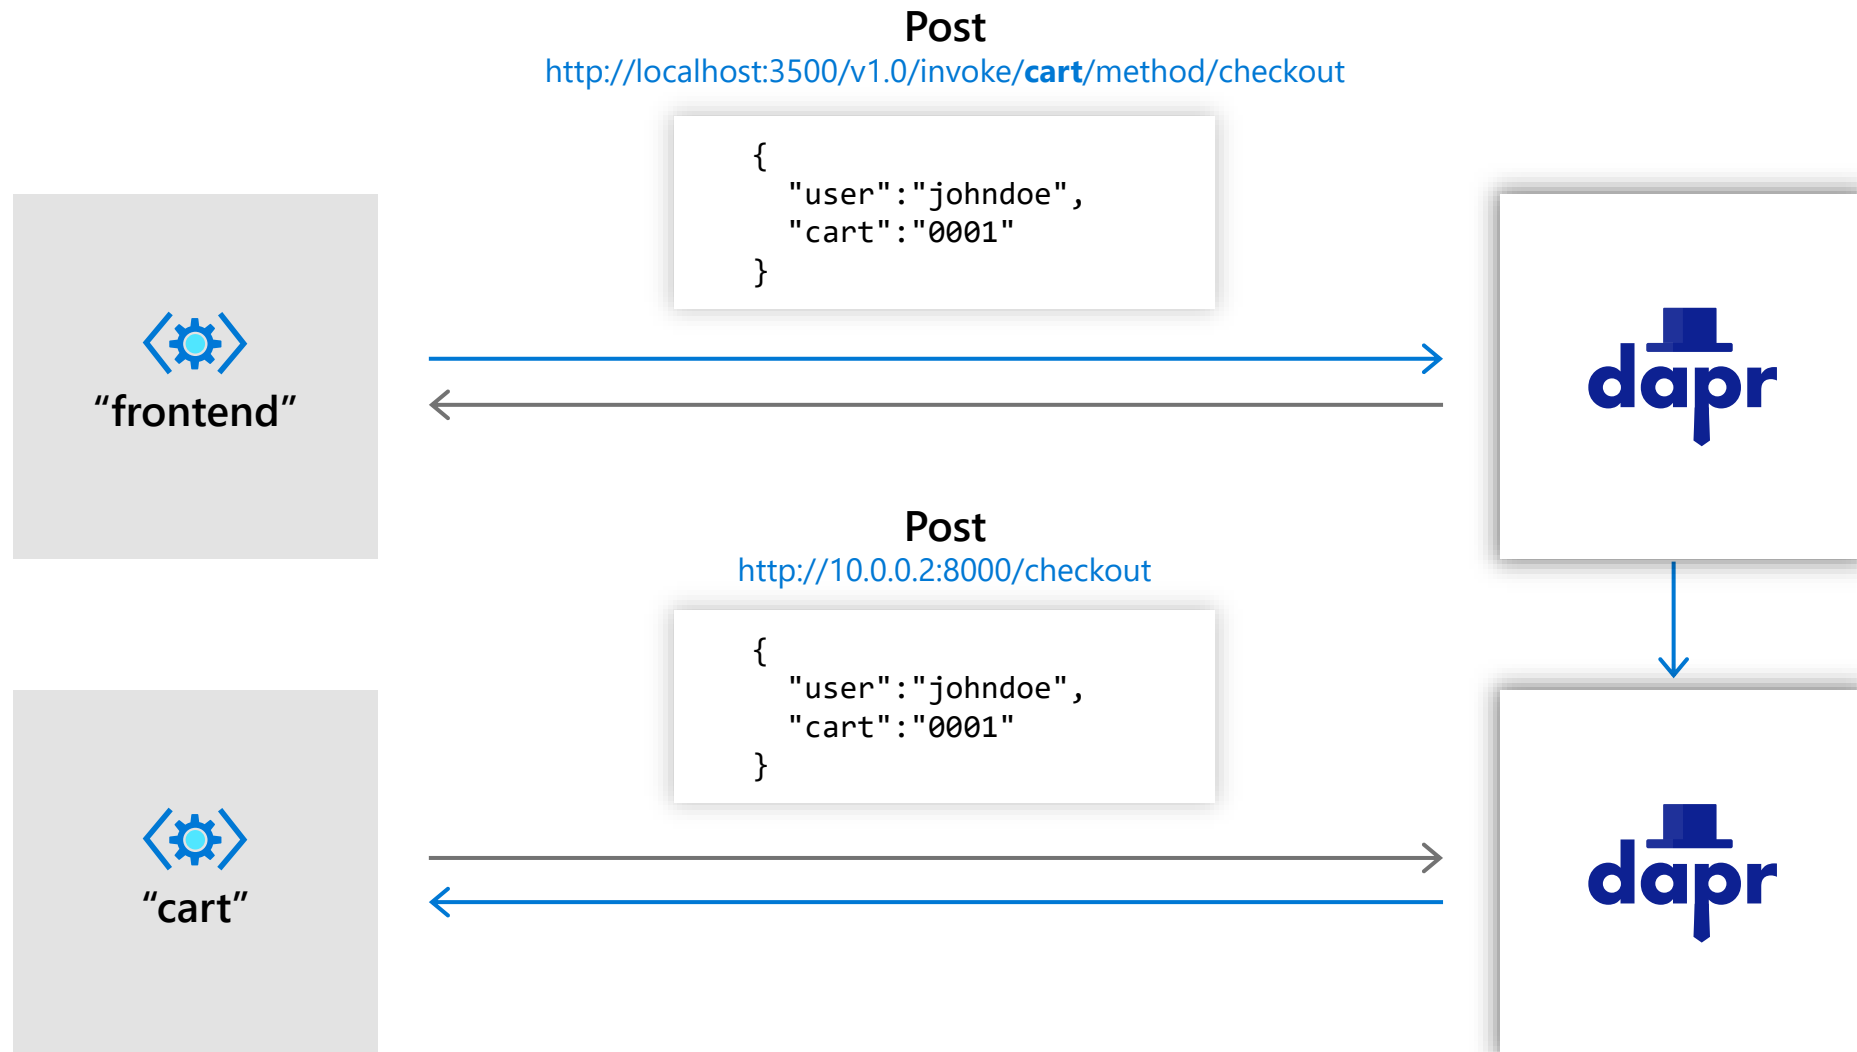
Post
http://localhost:3500/v1.0/invoke/**cart**/method/checkout

{
"user":"johndoe",
"cart":"0001"
}

“frontend”

dapr

Post
http://10.0.0.2:8000/checkout

{
"user":"johndoe",
"cart":"0001"
}

“cart”

dapr